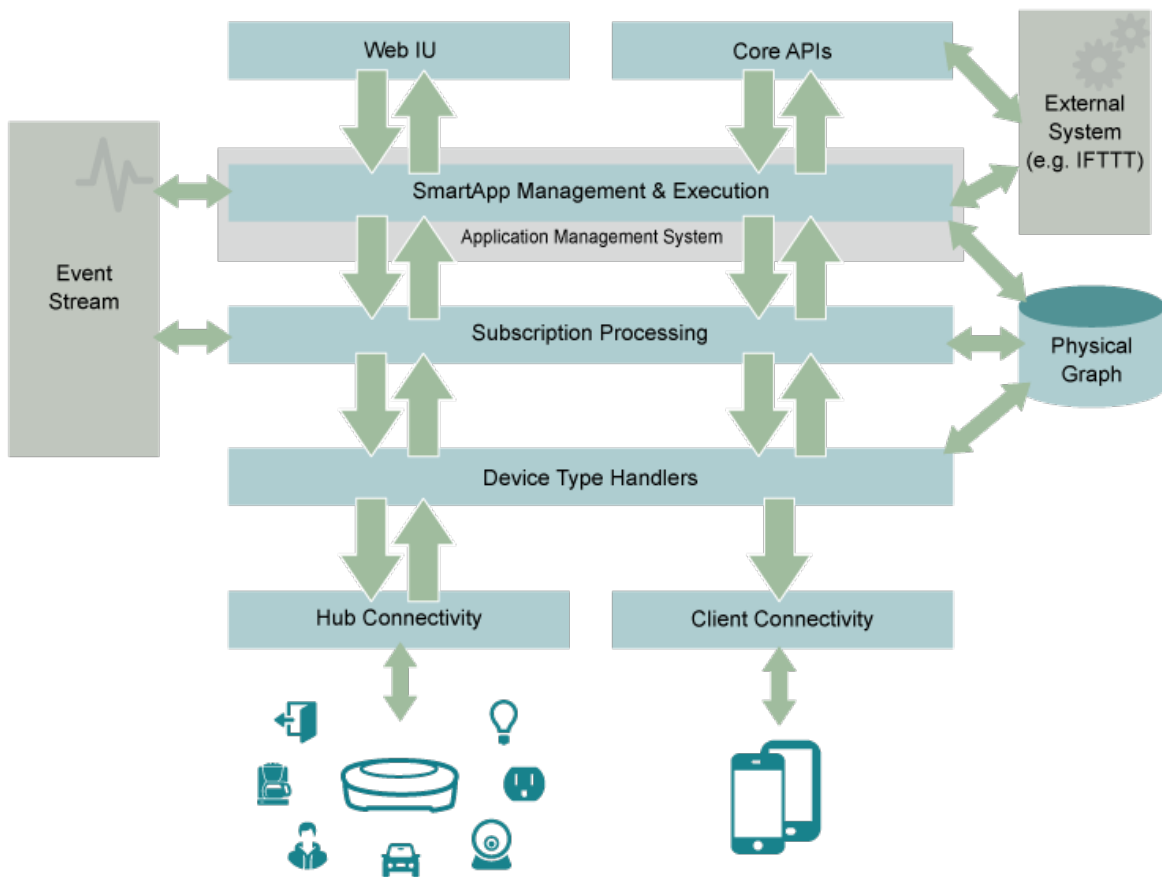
Web IU

Core APIs

External System (e.g. IFTTT)

Event Stream

SmartApp Management & Execution

Application Management System

Subscription Processing

Physical Graph

Device Type Handlers

Hub Connectivity

Client Connectivity